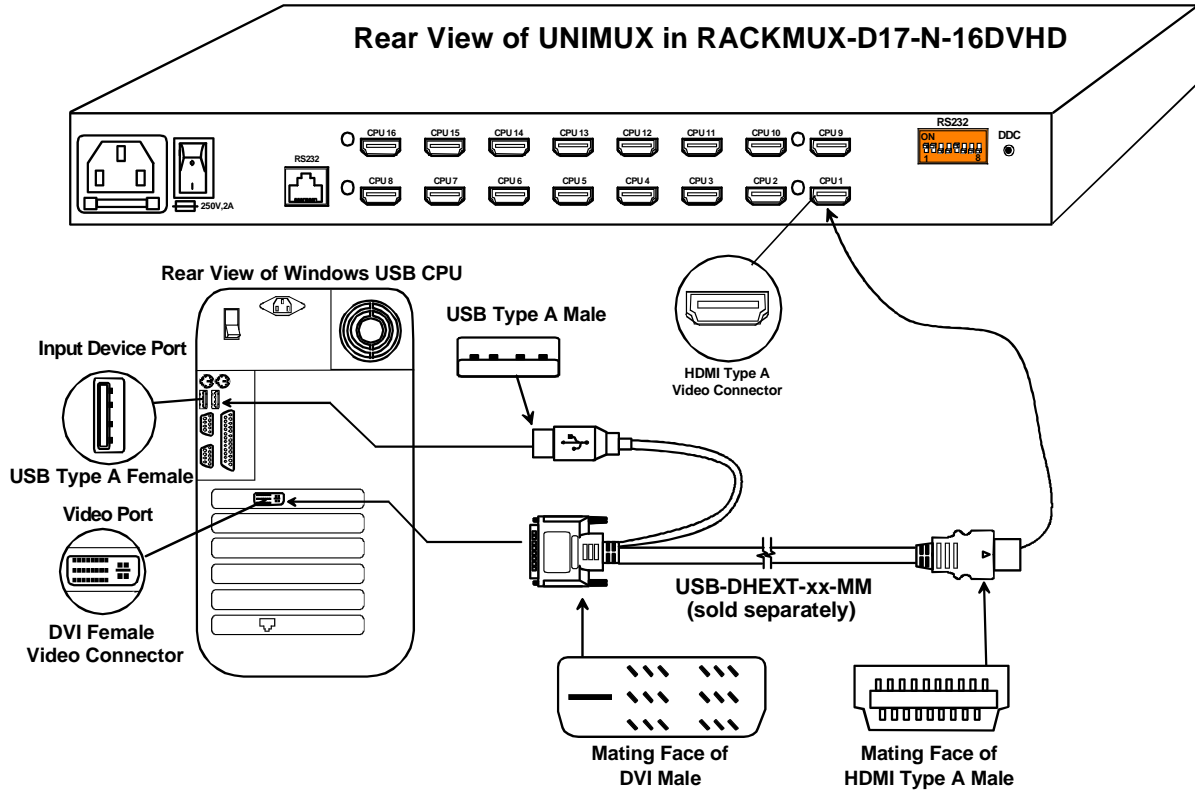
Rear View of UNIMUX in RACKMUX-D17-N-16DVHD

250V,2A

RS232

CPU 16 CPU 15 CPU 14 CPU 13 CPU 12 CPU 11 CPU 10 CPU 9

CPU 8 CPU 7 CPU 6 CPU 5 CPU 4 CPU 3 CPU 2 CPU 1

RS232
ON
1 8

DDC

Rear View of Windows USB CPU

Input Device Port

USB Type A Female

Video Port

DVI Female Video Connector

USB Type A Male

HDMI Type A Video Connector

USB-DHEXT-xx-MM (sold separately)

Mating Face of DVI Male

Mating Face of HDMI Type A Male